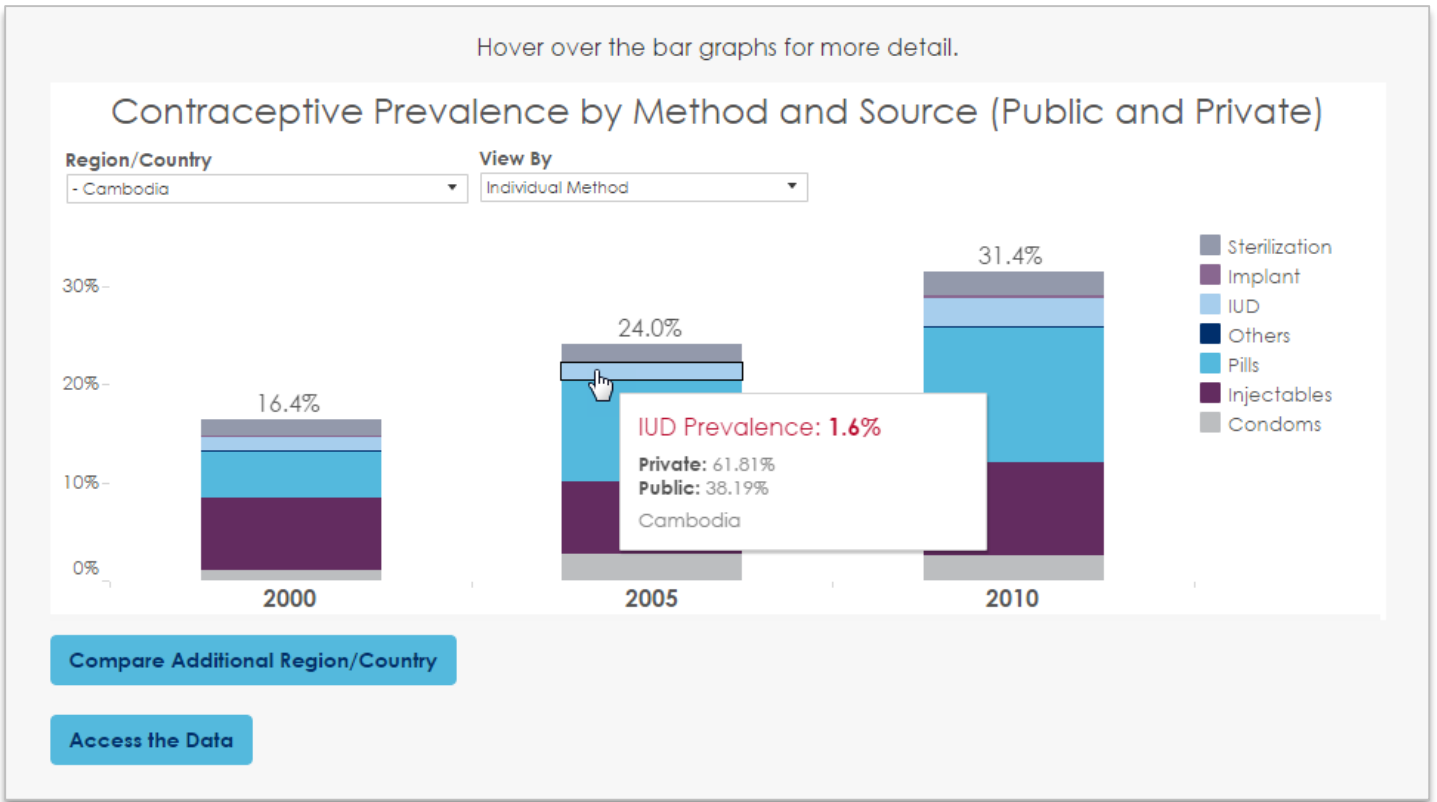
Hover over the bar graphs for more detail.

Contraceptive Prevalence by Method and Source (Public and Private)

Region/Country
- Cambodia

View By
Individual Method

30%
20%
10%
0%

16.4%
24.0%
31.4%

IUD Prevalence: 1.6%
Private: 61.81%
Public: 38.19%
Cambodia

2000
2005
2010

Sterilization
Implant
IUD
Others
Pills
Injectables
Condoms

Compare Additional Region/Country

Access the Data